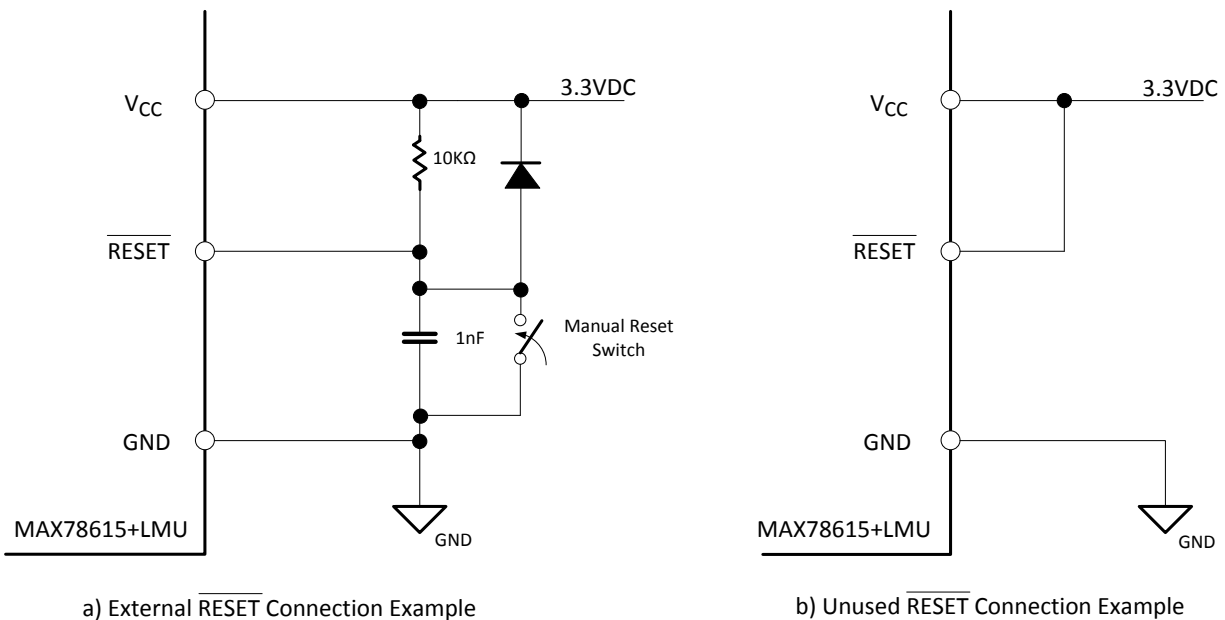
$V_{CC}$

3.3VDC

10KΩ

$\overline{RESET}$

1nF

Manual Reset Switch

GND

MAX78615+LMU

GND

$V_{CC}$

3.3VDC

$\overline{RESET}$

GND

MAX78615+LMU

GND

a) External $\overline{RESET}$ Connection Example

b) Unused $\overline{RESET}$ Connection Example